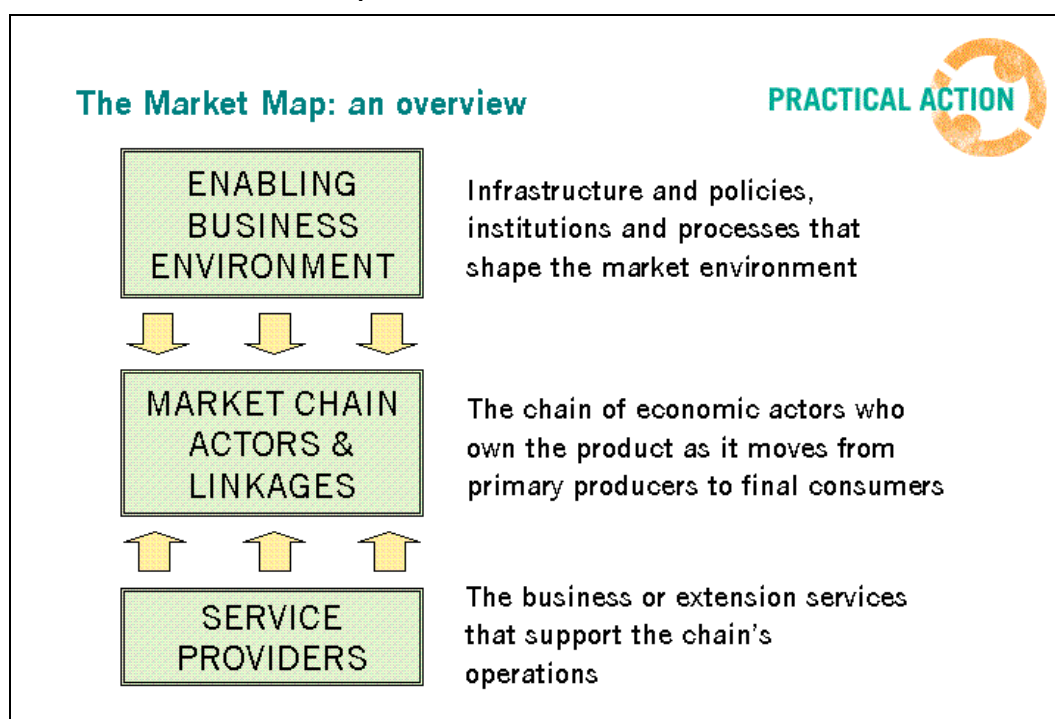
The Market Map: an overview

PRACTICAL ACTION

ENABLING BUSINESS ENVIRONMENT

Infrastructure and policies, institutions and processes that shape the market environment

MARKET CHAIN ACTORS & LINKAGES

The chain of economic actors who own the product as it moves from primary producers to final consumers

SERVICE PROVIDERS

The business or extension services that support the chain's operations